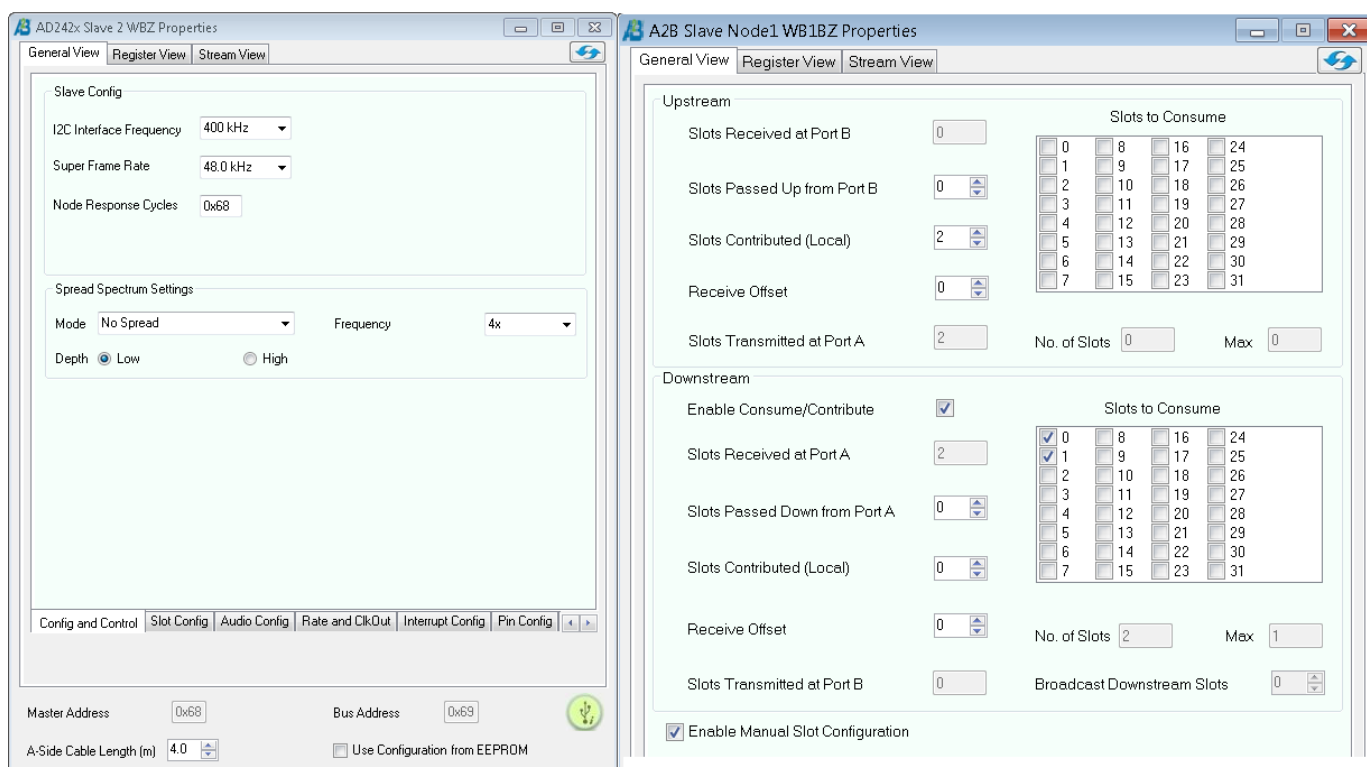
AD242x Slave 2 WBZ Properties

General View | Register View | Stream View

Slave Config

I2C Interface Frequency 400 kHz

Super Frame Rate 48.0 kHz

Node Response Cycles 0x68

Spread Spectrum Settings

Mode No Spread

Frequency 4x

Depth Low High

Config and Control | Slot Config | Audio Config | Rate and ClkOut | Interrupt Config | Pin Config

Master Address 0x68

Bus Address 0x69

A-Side Cable Length (m) 4.0

Use Configuration from EEPROM

A2B Slave Node1 WB1BZ Properties

General View | Register View | Stream View

Upstream

Slots Received at Port B 0

Slots Passed Up from Port B 0

Slots Contributed (Local) 2

Receive Offset 0

Slots Transmitted at Port A 2

Slots to Consume

| 0 | 8 | 16 | 24 |
|---|---|---|---|
| 1 | 9 | 17 | 25 |
| 2 | 10 | 18 | 26 |
| 3 | 11 | 19 | 27 |
| 4 | 12 | 20 | 28 |
| 5 | 13 | 21 | 29 |
| 6 | 14 | 22 | 30 |
| 7 | 15 | 23 | 31 |

No. of Slots 0 Max 0

Downstream

Enable Consume/Contribute

Slots Received at Port A 2

Slots Passed Down from Port A 0

Slots Contributed (Local) 0

Receive Offset 0

Slots Transmitted at Port B 0

Slots to Consume

| 0 | 8 | 16 | 24 |
|---|---|---|---|
| 1 | 9 | 17 | 25 |
| 2 | 10 | 18 | 26 |
| 3 | 11 | 19 | 27 |
| 4 | 12 | 20 | 28 |
| 5 | 13 | 21 | 29 |
| 6 | 14 | 22 | 30 |
| 7 | 15 | 23 | 31 |

No. of Slots 2 Max 1

Broadcast Downstream Slots 0

Enable Manual Slot Configuration